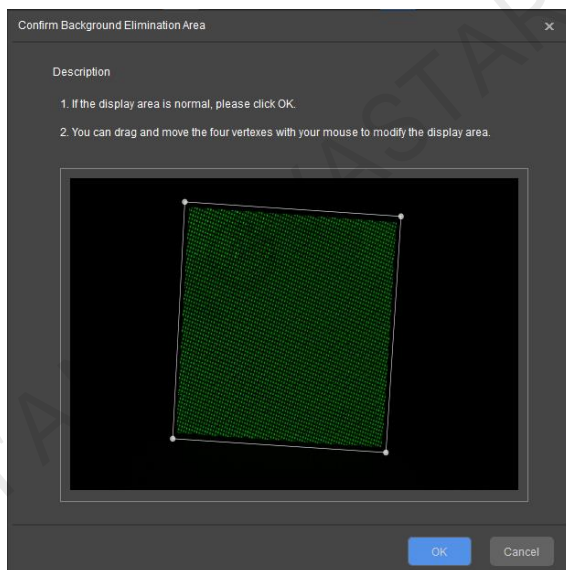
Confirm Background Elimination Area

×

Description

1. If the display area is normal, please click OK.

2. You can drag and move the four vertexes with your mouse to modify the display area.

OK

Cancel